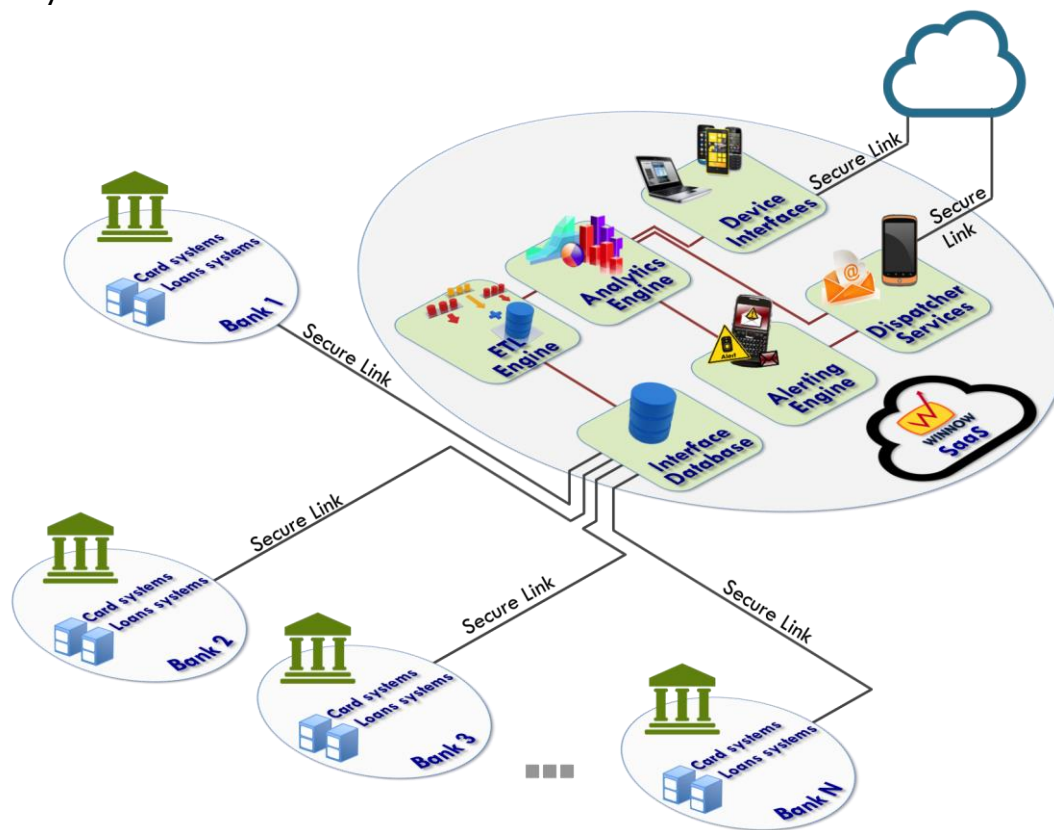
Secure Link

Device Interfaces

Secure Link

Analytics Engine

Dispatcher Services

ETL Engine

Alerting Engine

Alert

Interface Database

WINNOW SaaS

Card systems
Loans systems
Bank 1

Secure Link

Secure Link

Card systems
Loans systems
Bank 2

Secure Link

Card systems
Loans systems
Bank 3

Secure Link

Card systems
Loans systems
Bank N